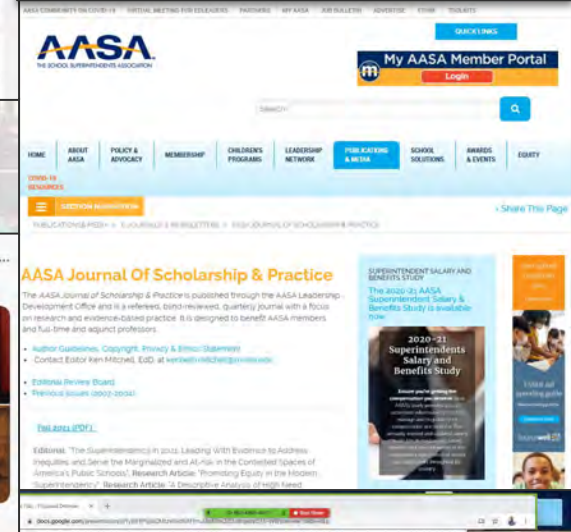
AASA COMMUNITY ON COVID-19 VIRTUAL MEETING FOR EDUCATORS PARTNERS MY AASA JOB BULLETIN ADVERTISE STORE TOOLKITS

QUICK LINKS

AASA
THE SCHOOL SUPERINTENDENTS ASSOCIATION

My AASA Member Portal
Login

SEARCH

HOME ABOUT AASA POLICY & ADVOCACY MEMBERSHIP CHILDREN'S PROGRAMS LEADERSHIP NETWORK PUBLICATIONS & MEDIA SCHOOL SOLUTIONS AWARDS & EVENTS EQUITY

COVID-19 RESOURCES

SECTION NAVIGATION

Share This Page

PUBLICATIONS & MEDIA > E-JOURNALS & NEWSLETTERS > AASA JOURNAL OF SCHOLARSHIP & PRACTICE

AASA Journal Of Scholarship & Practice

The AASA Journal of Scholarship & Practice is published through the AASA Leadership Development Office and is a refereed, blind-reviewed, quarterly journal with a focus on research and evidence-based practice. It is designed to benefit AASA members and full-time and adjunct professors.

• Author Guidelines, Copyright, Privacy & Ethics Statement
• Contact Editor Ken Mitchell, EdD, at kenneth.mitchell@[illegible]

• Editorial Review Board
• Previous Issues (2003-2020)

Fall 2021 (PDF)

Editorial: "The Superintendency in 2021: Leading With Evidence to Address Inequities and Serve the Marginalized and At-risk in the Contested Spaces of America's Public Schools"; Research Article: "Promoting Equity in the Modern Superintendency"; Research Article: "A Descriptive Analysis of High Need

SUPERINTENDENT SALARY AND BENEFITS STUDY

The 2020-21 AASA Superintendent Salary & Benefits Study is available now

2020-21 Superintendents Salary and Benefits Study

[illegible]

docs.google.com/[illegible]